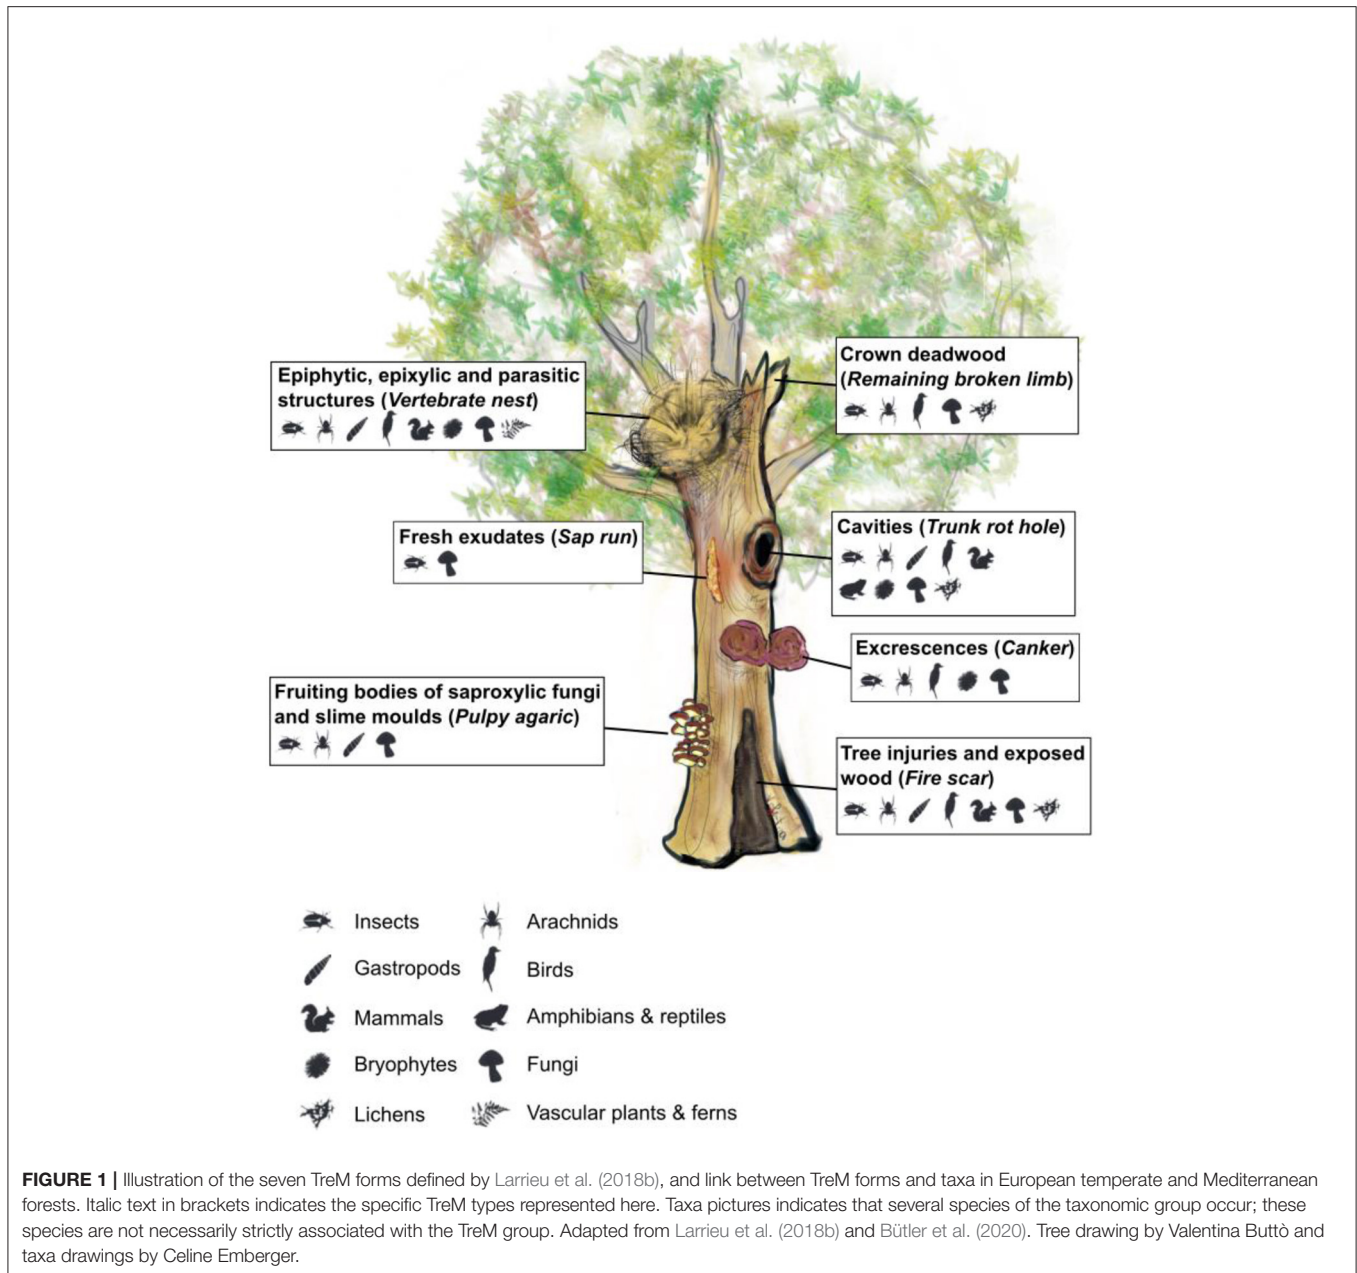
Epiphytic, epixylic and parasitic structures (*Vertebrate nest*)

Crown deadwood (*Remaining broken limb*)

Fresh exudates (*Sap run*)

Cavities (*Trunk rot hole*)

Excrescences (*Canker*)

Fruiting bodies of saproxylic fungi and slime moulds (*Pulpy agaric*)

Tree injuries and exposed wood (*Fire scar*)

Insects
Arachnids
Gastropods
Birds
Mammals
Amphibians & reptiles
Bryophytes
Fungi
Lichens
Vascular plants & ferns

**FIGURE 1 |** Illustration of the seven TreM forms defined by Larrieu et al. (2018b), and link between TreM forms and taxa in European temperate and Mediterranean forests. Italic text in brackets indicates the specific TreM types represented here. Taxa pictures indicates that several species of the taxonomic group occur; these species are not necessarily strictly associated with the TreM group. Adapted from Larrieu et al. (2018b) and Bütler et al. (2020). Tree drawing by Valentina Buttò and taxa drawings by Celine Emberger.